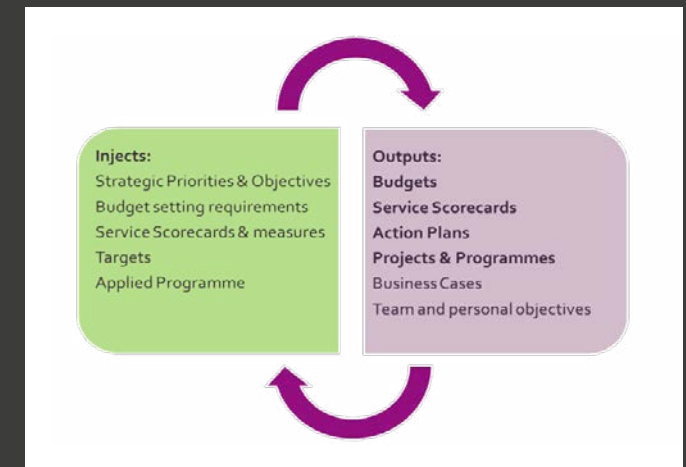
Injects:
Strategic Priorities & Objectives
Budget setting requirements
Service Scorecards & measures
Targets
Applied Programme

Outputs:
Budgets
Service Scorecards
Action Plans
Projects & Programmes
Business Cases
Team and personal objectives